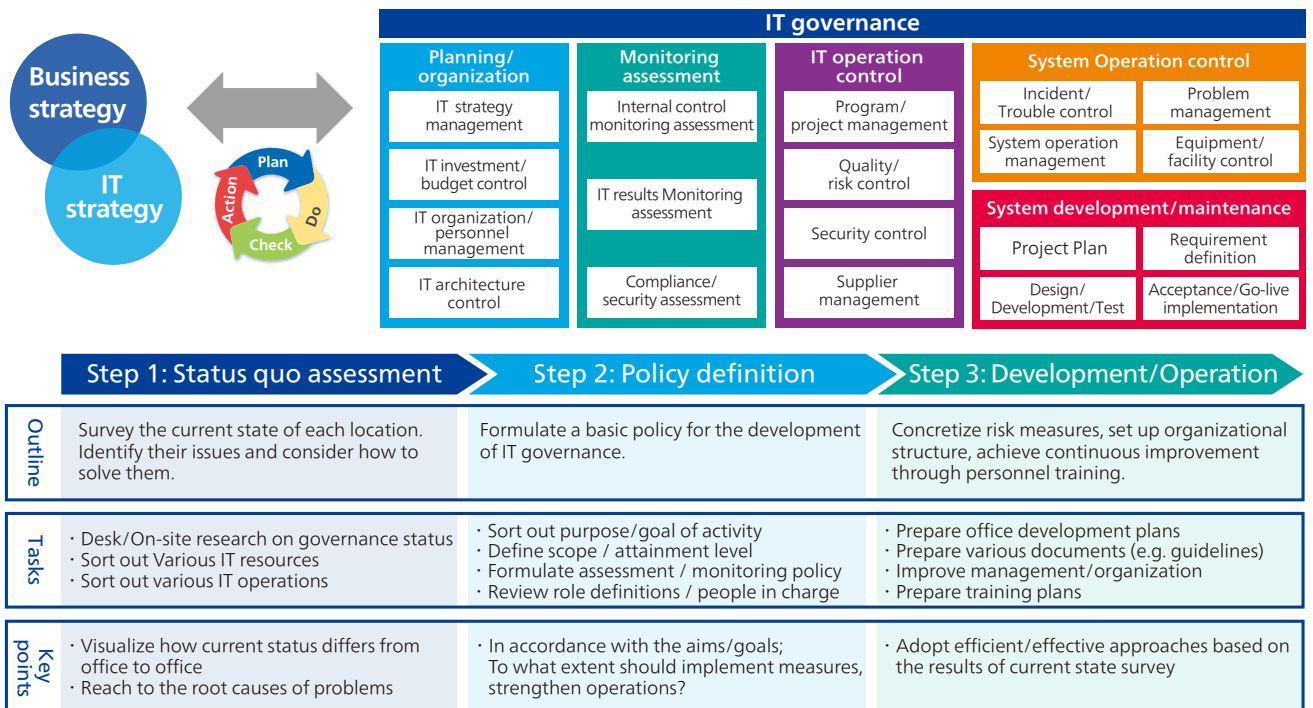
Business strategy

IT strategy

Plan
Do
Check
Action

IT governance

Planning/ organization
IT strategy management
IT investment/ budget control
IT organization/ personnel management
IT architecture control

Monitoring assessment
Internal control monitoring assessment
IT results Monitoring assessment
Compliance/ security assessment

IT operation control
Program/ project management
Quality/ risk control
Security control
Supplier management

System Operation control
Incident/ Trouble control
Problem management
System operation management
Equipment/ facility control

System development/maintenance
Project Plan
Requirement definition
Design/ Development/Test
Acceptance/Go-live implementation

Step 1: Status quo assessment
Step 2: Policy definition
Step 3: Development/Operation

Outline
Survey the current state of each location. Identify their issues and consider how to solve them.
Formulate a basic policy for the development of IT governance.
Concretize risk measures, set up organizational structure, achieve continuous improvement through personnel training.

Tasks
・Desk/On-site research on governance status
・Sort out Various IT resources
・Sort out various IT operations
・Sort out purpose/goal of activity
・Define scope / attainment level
・Formulate assessment / monitoring policy
・Review role definitions / people in charge
・Prepare office development plans
・Prepare various documents (e.g. guidelines)
・Improve management/organization
・Prepare training plans

Key points
・Visualize how current status differs from office to office
・Reach to the root causes of problems
・In accordance with the aims/goals; To what extent should implement measures, strengthen operations?
・Adopt efficient/effective approaches based on the results of current state survey